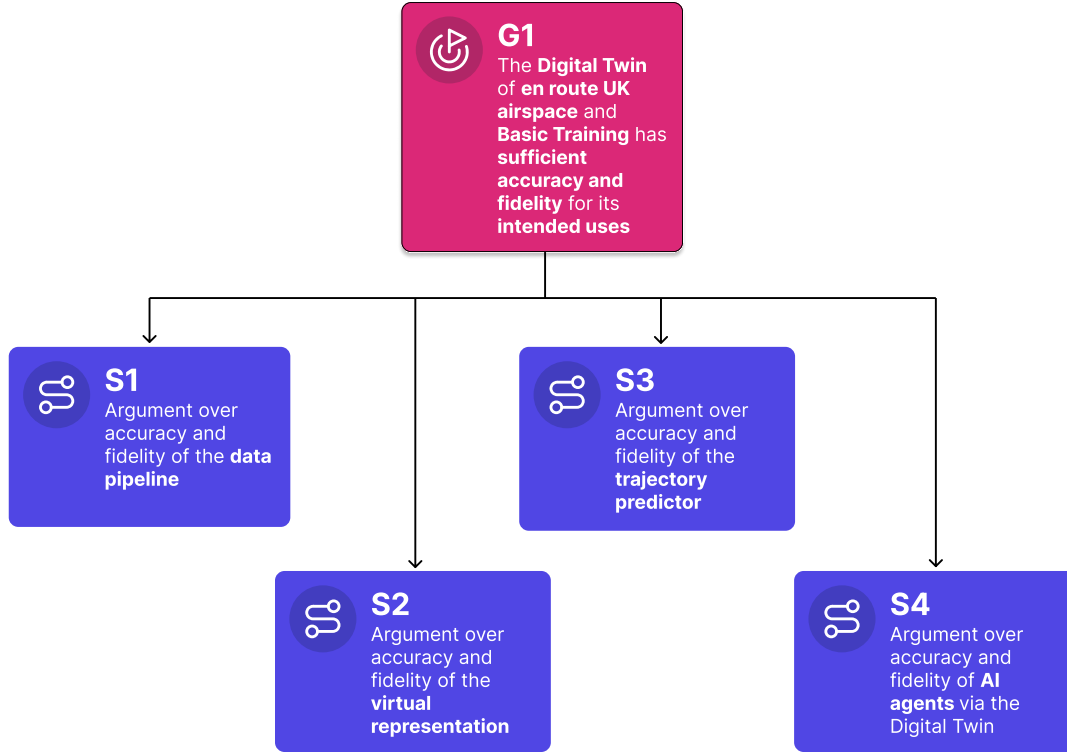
G1
The Digital Twin of en route UK airspace and Basic Training has sufficient accuracy and fidelity for its intended uses

S1
Argument over accuracy and fidelity of the data pipeline

S3
Argument over accuracy and fidelity of the trajectory predictor

S2
Argument over accuracy and fidelity of the virtual representation

S4
Argument over accuracy and fidelity of AI agents via the Digital Twin